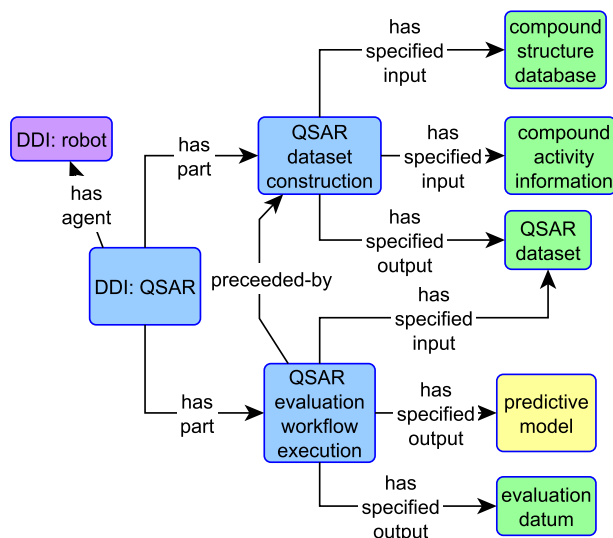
DDI: robot

has agent

DDI: QSAR

has part

has part

QSAR dataset construction

has specified input

compound structure database

has specified input

compound activity information

has specified output

QSAR dataset

preceeded-by

has specified input

QSAR evaluation workflow execution

has specified output

predictive model

has specified output

evaluation datum